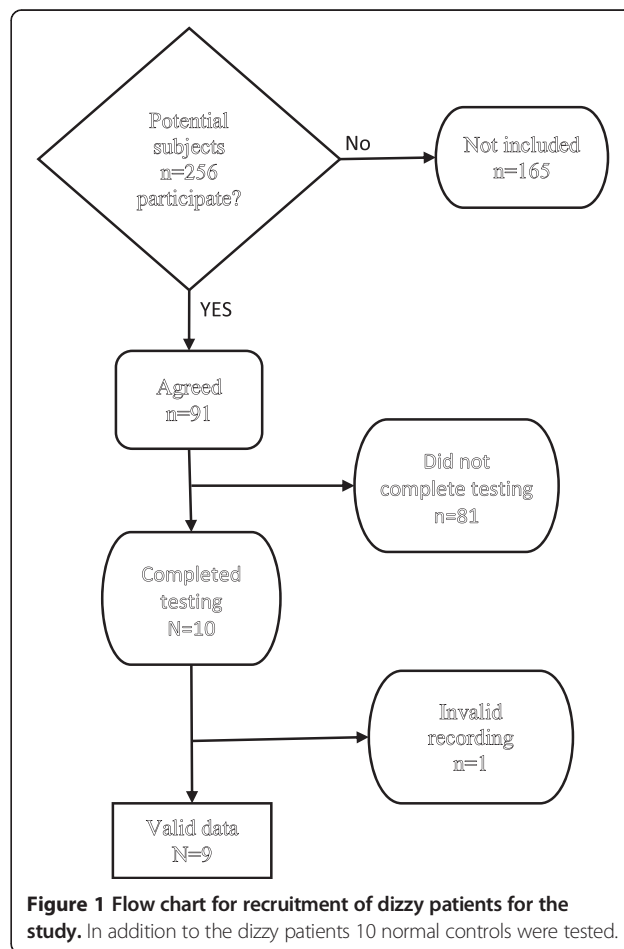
Potential subjects n=256 participate?

No

Not included n=165

YES

Agreed n=91

Did not complete testing n=81

Completed testing N=10

Invalid recording n=1

Valid data N=9

**Figure 1 Flow chart for recruitment of dizzy patients for the study.** In addition to the dizzy patients 10 normal controls were tested.